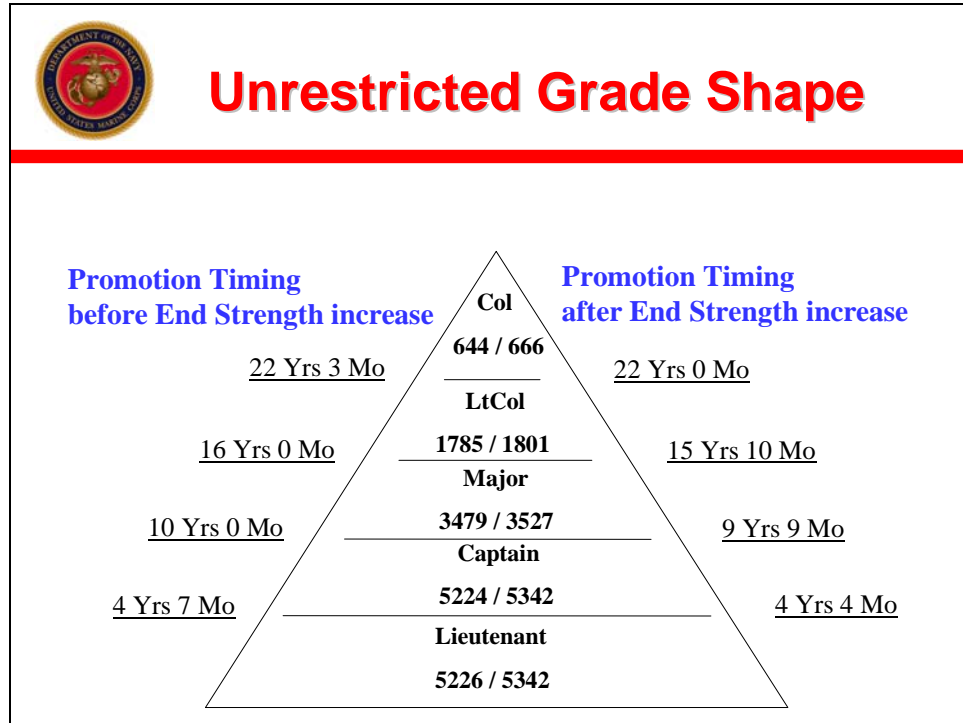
DEPARTMENT OF THE NAVY
UNITED STATES MARINE CORPS

Unrestricted Grade Shape

Promotion Timing before End Strength increase

Promotion Timing after End Strength increase

Col
644 / 666

22 Yrs 3 Mo

22 Yrs 0 Mo

LtCol
1785 / 1801

16 Yrs 0 Mo

15 Yrs 10 Mo

Major
3479 / 3527

10 Yrs 0 Mo

9 Yrs 9 Mo

Captain
5224 / 5342

4 Yrs 7 Mo

4 Yrs 4 Mo

Lieutenant
5226 / 5342